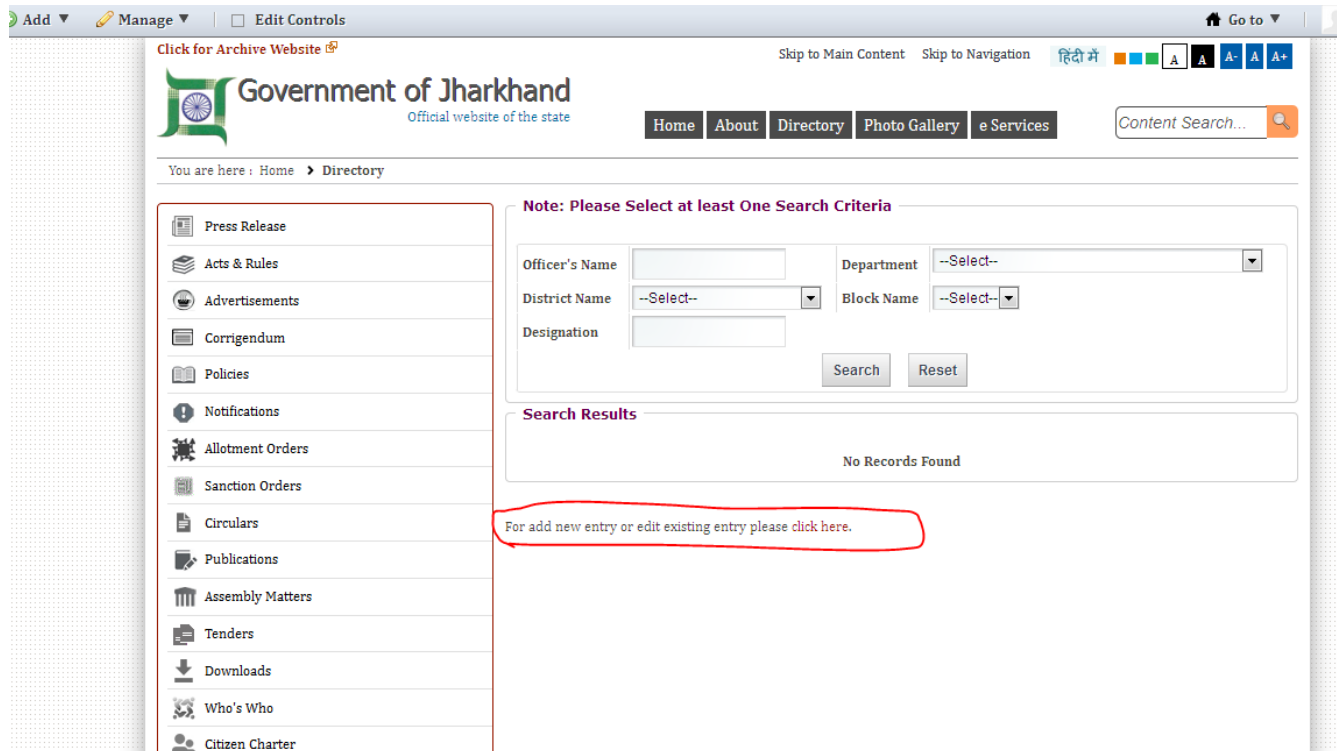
Add ▼ Manage ▼ Edit Controls Go to ▼

Click for Archive Website

Skip to Main Content Skip to Navigation हिंदी में A A A- A A+

Government of Jharkhand
Official website of the state

Home About Directory Photo Gallery e Services

Content Search...

You are here : Home › Directory

Press Release
Acts & Rules
Advertisements
Corrigendum
Policies
Notifications
Allotment Orders
Sanction Orders
Circulars
Publications
Assembly Matters
Tenders
Downloads
Who's Who
Citizen Charter

Note: Please Select at least One Search Criteria

| Officer's Name | | Department | --Select-- |
|---|---|---|---|
| District Name | --Select-- | Block Name | --Select-- |
| Designation | | | |

Search Reset

Search Results

No Records Found

For add new entry or edit existing entry please click here.